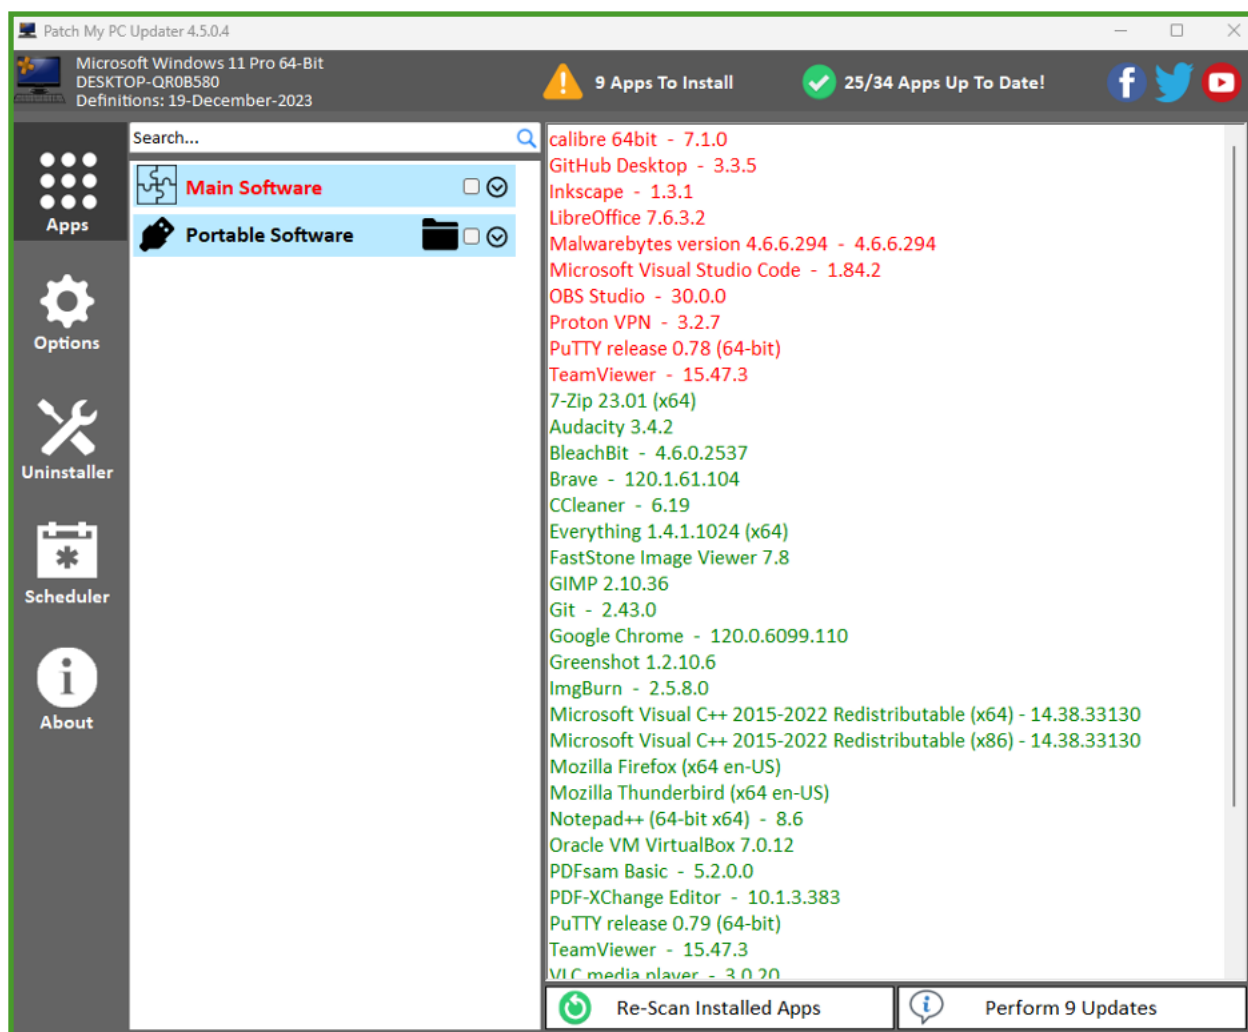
Patch My PC Updater 4.5.0.4

Microsoft Windows 11 Pro 64-Bit
DESKTOP-QR0B580
Definitions: 19-December-2023

9 Apps To Install

25/34 Apps Up To Date!

Apps

Options

Uninstaller

Scheduler

About

Search...

Main Software

Portable Software

calibre 64bit - 7.1.0
GitHub Desktop - 3.3.5
Inkscape - 1.3.1
LibreOffice 7.6.3.2
Malwarebytes version 4.6.6.294 - 4.6.6.294
Microsoft Visual Studio Code - 1.84.2
OBS Studio - 30.0.0
Proton VPN - 3.2.7
PuTTY release 0.78 (64-bit)
TeamViewer - 15.47.3
7-Zip 23.01 (x64)
Audacity 3.4.2
BleachBit - 4.6.0.2537
Brave - 120.1.61.104
CCleaner - 6.19
Everything 1.4.1.1024 (x64)
FastStone Image Viewer 7.8
GIMP 2.10.36
Git - 2.43.0
Google Chrome - 120.0.6099.110
Greenshot 1.2.10.6
ImgBurn - 2.5.8.0
Microsoft Visual C++ 2015-2022 Redistributable (x64) - 14.38.33130
Microsoft Visual C++ 2015-2022 Redistributable (x86) - 14.38.33130
Mozilla Firefox (x64 en-US)
Mozilla Thunderbird (x64 en-US)
Notepad++ (64-bit x64) - 8.6
Oracle VM VirtualBox 7.0.12
PDFsam Basic - 5.2.0.0
PDF-XChange Editor - 10.1.3.383
PuTTY release 0.79 (64-bit)
TeamViewer - 15.47.3
VLC media player - 3.0.20

Re-Scan Installed Apps

Perform 9 Updates